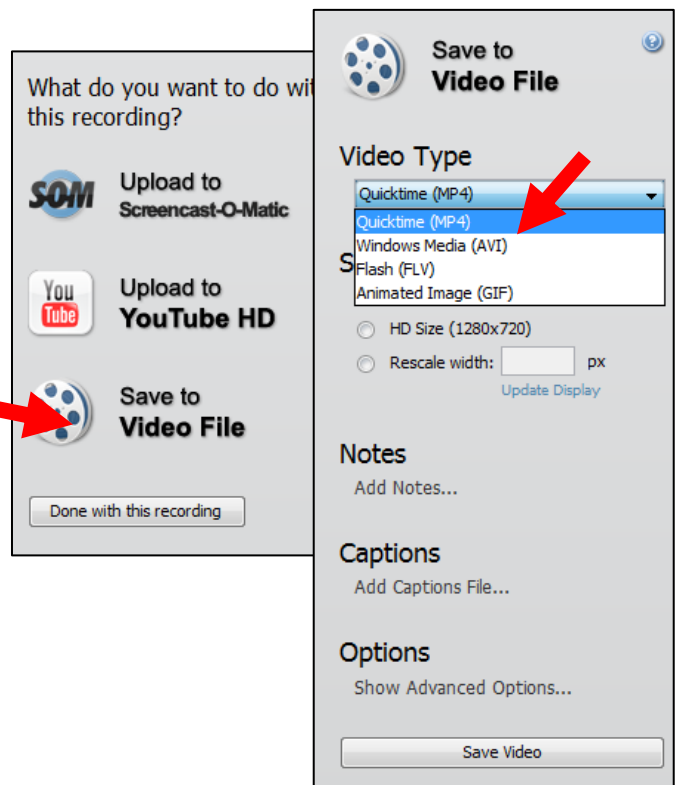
What do you want to do wit this recording?

SOM Upload to Screencast-O-Matic

You Tube Upload to YouTube HD

Save to Video File

Done with this recording

Save to Video File

Video Type

Quicktime (MP4)

Quicktime (MP4)
Windows Media (AVI)
Flash (FLV)
Animated Image (GIF)

S

HD Size (1280x720)

Rescale width: px

Update Display

Notes

Add Notes...

Captions

Add Captions File...

Options

Show Advanced Options...

Save Video